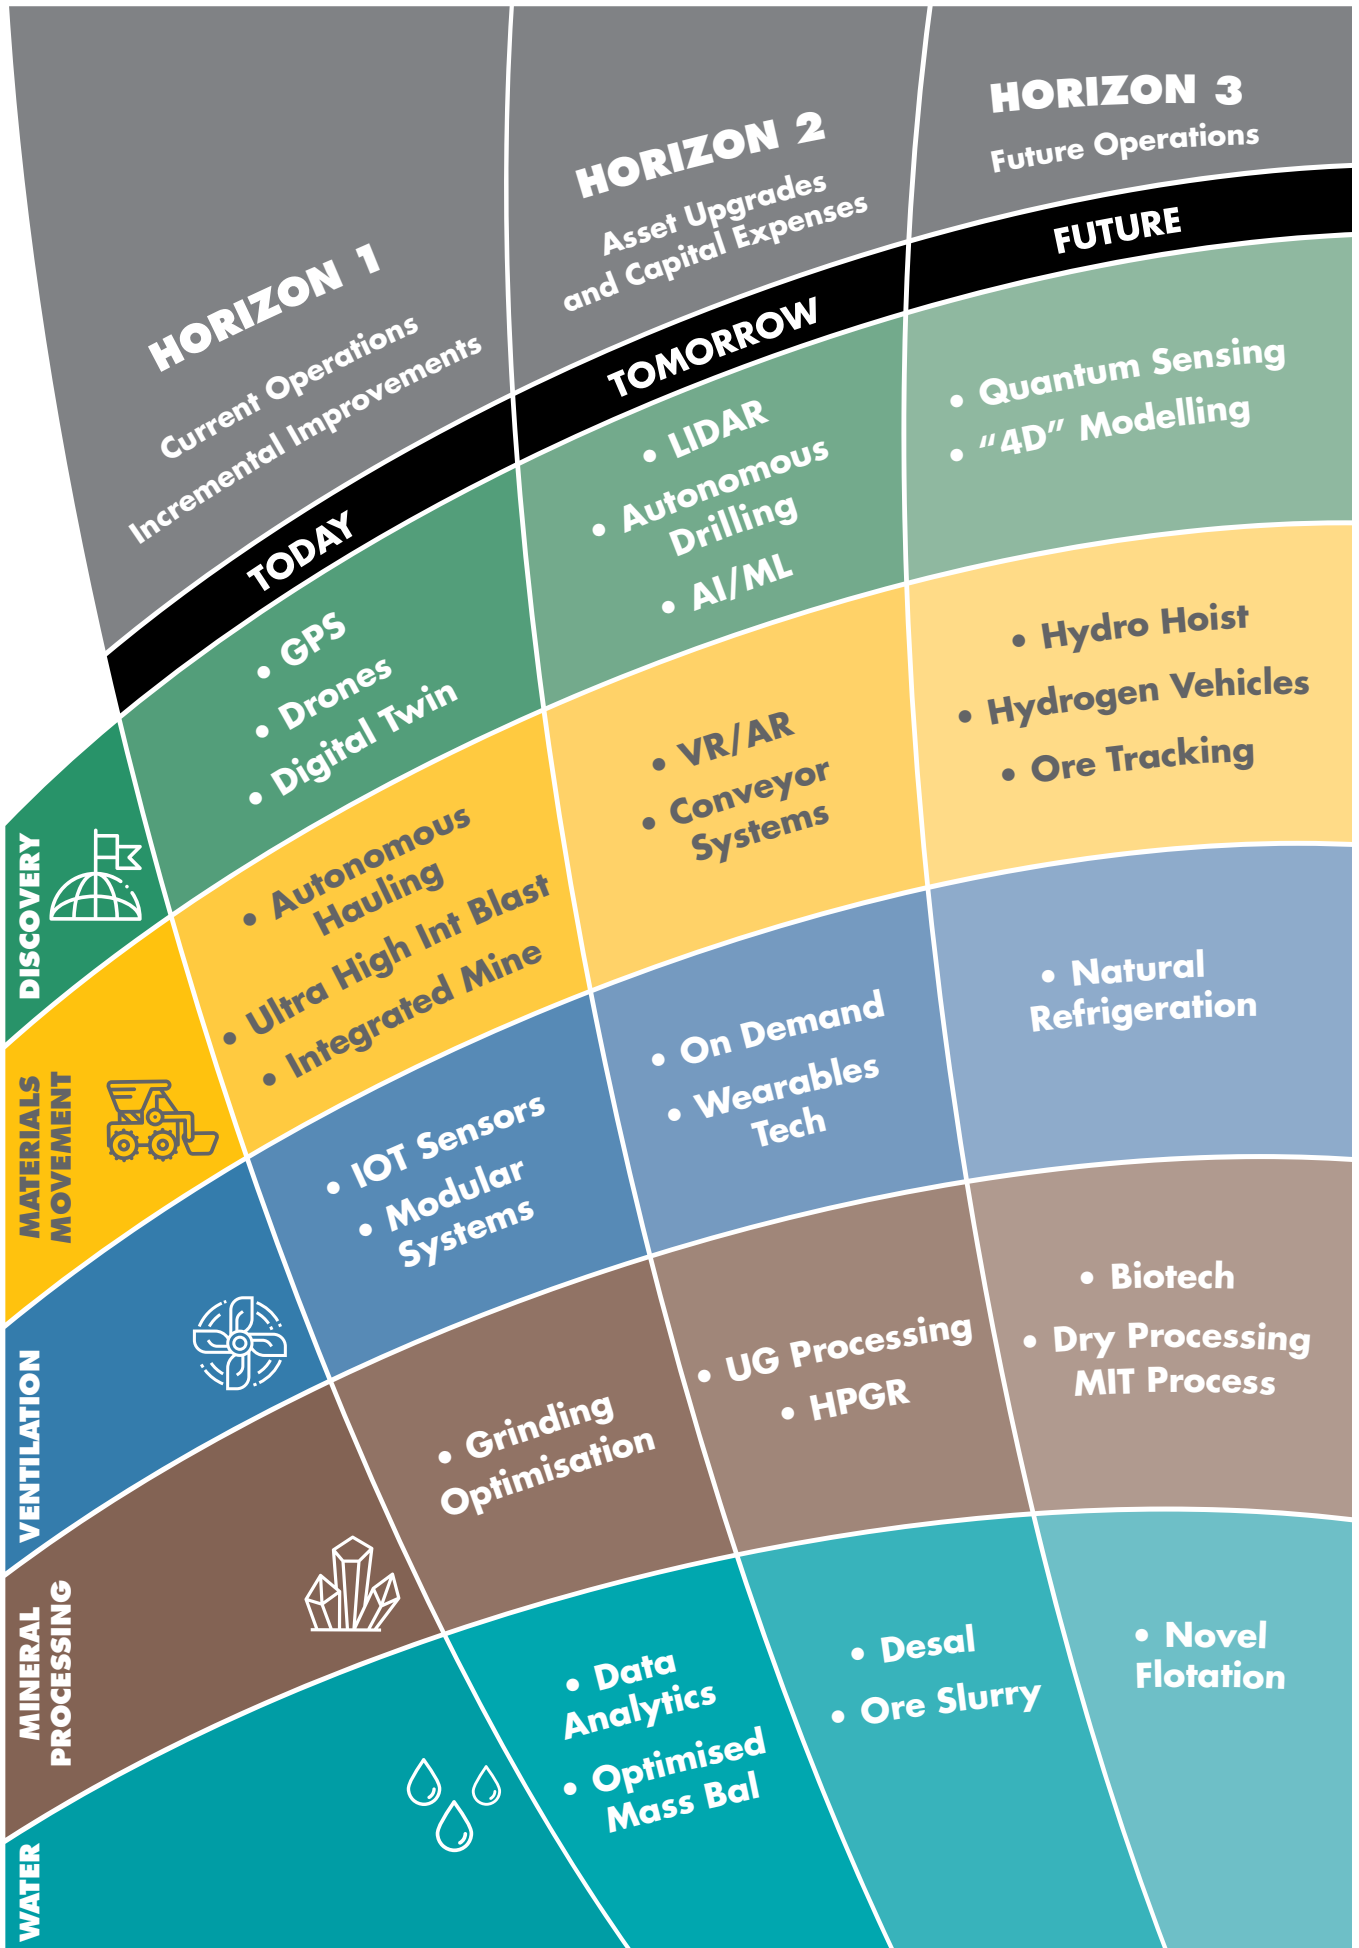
HORIZON 1
Current Operations
Incremental Improvements

HORIZON 2
Asset Upgrades and Capital Expenses

HORIZON 3
Future Operations

TODAY

TOMORROW

FUTURE

DISCOVERY
• GPS
• Drones
• Digital Twin

• LIDAR
• Autonomous Drilling
• AI/ML

• Quantum Sensing
• "4D" Modelling

MATERIALS MOVEMENT
• Autonomous Hauling
• Ultra High Int Blast
• Integrated Mine

• VR/AR
• Conveyor Systems

• Hydro Hoist
• Hydrogen Vehicles
• Ore Tracking

VENTILATION
• IOT Sensors
• Modular Systems

• On Demand
• Wearables Tech

• Natural Refrigeration

MINERAL PROCESSING
• Grinding Optimisation

• UG Processing
• HPGR

• Biotech
• Dry Processing MIT Process

WATER
• Data Analytics
• Optimised Mass Bal

• Desal
• Ore Slurry

• Novel Flotation